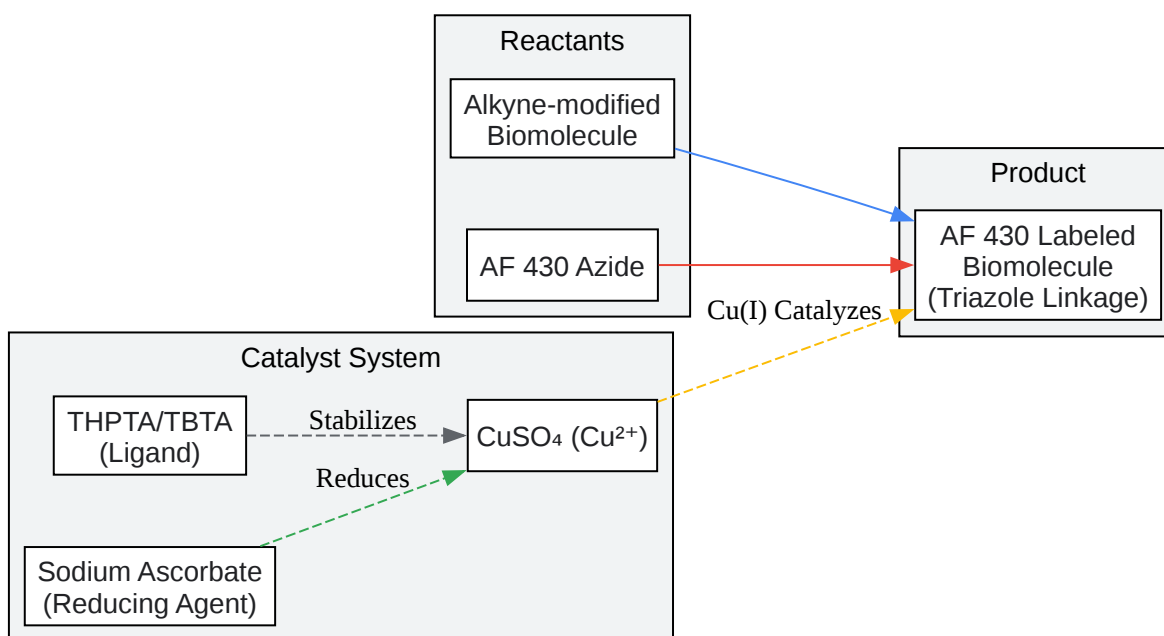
Reactants

Alkyne-modified Biomolecule

AF 430 Azide

Product

AF 430 Labeled Biomolecule (Triazole Linkage)

Cu(I) Catalyzes

Catalyst System

THPTA/TBTA (Ligand)

Stabilizes

$CuSO_4$ ($Cu^{2+}$)

Reduces

Sodium Ascorbate (Reducing Agent)